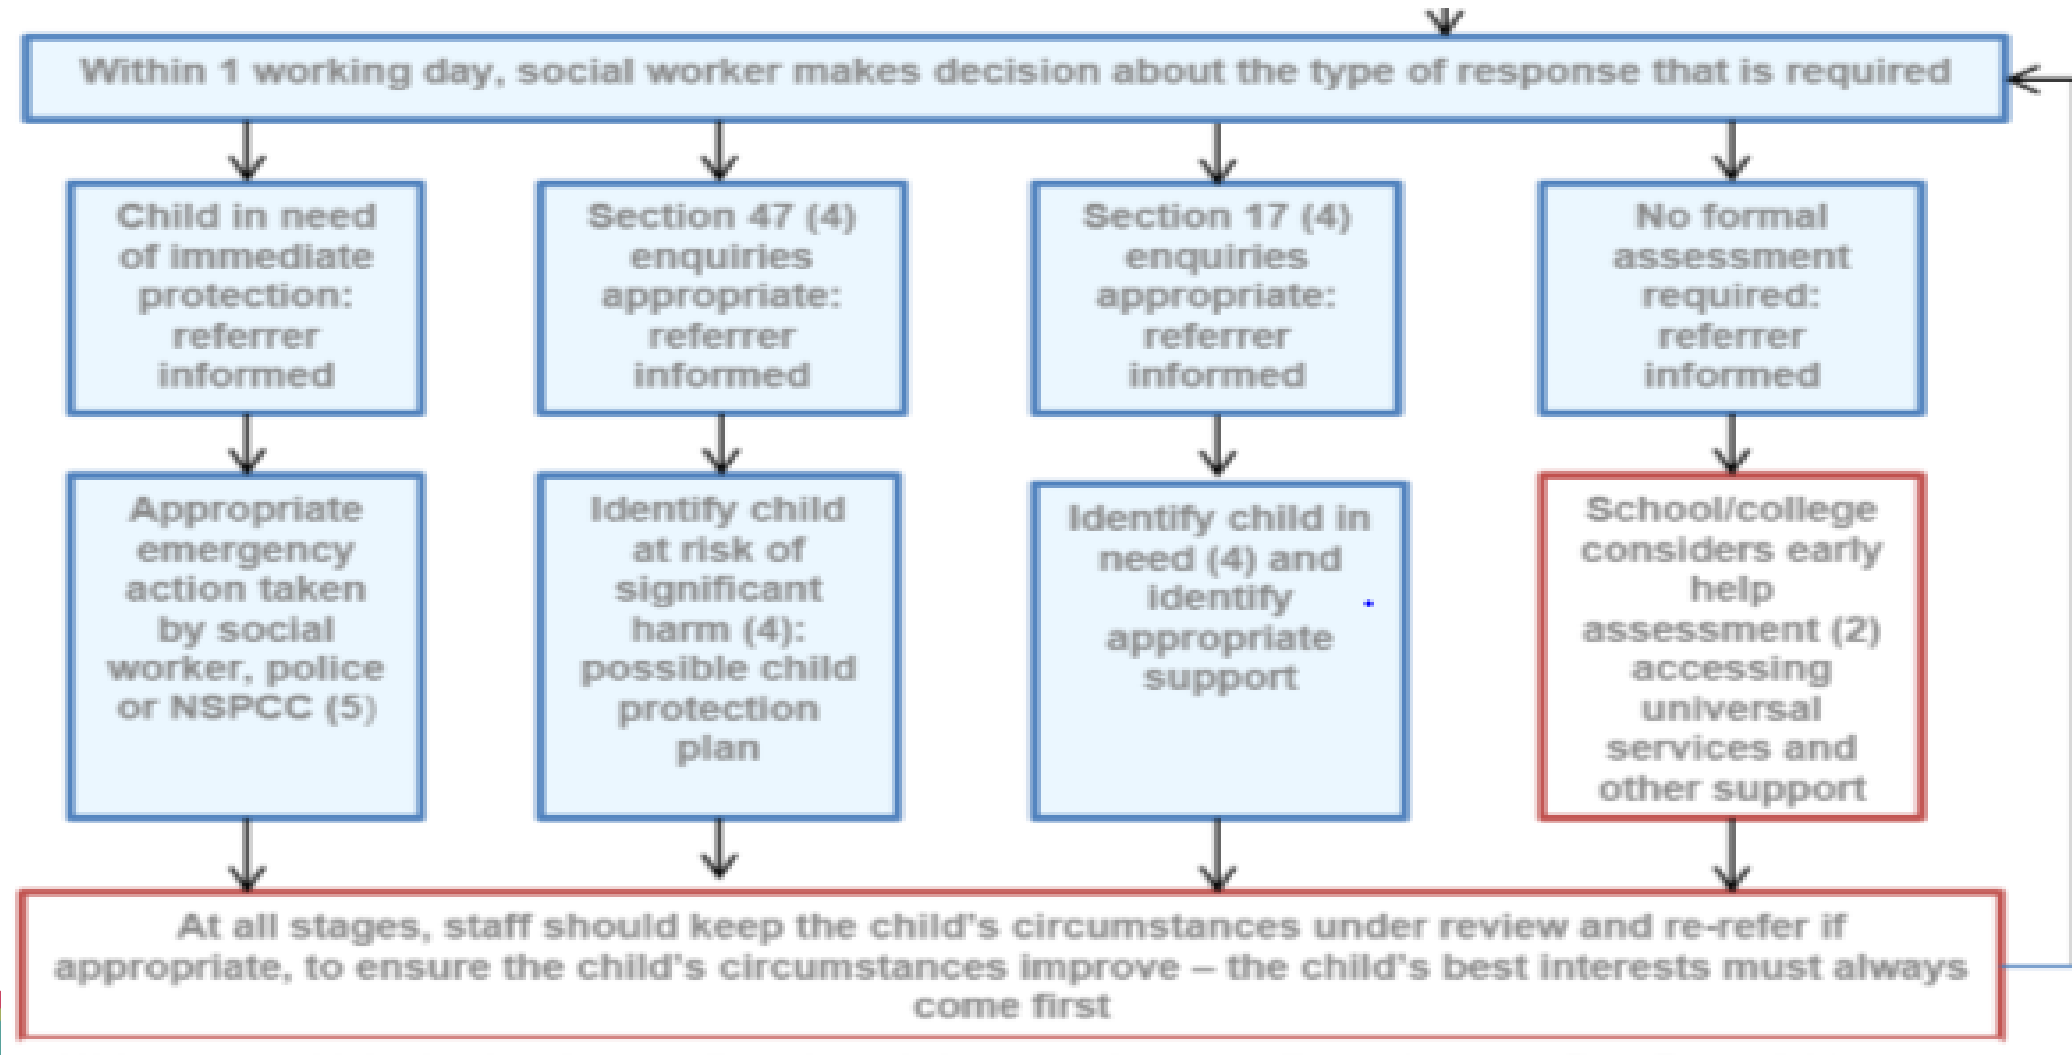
Within 1 working day, social worker makes decision about the type of response that is required

Child in need of immediate protection: referrer informed

Section 47 (4) enquiries appropriate: referrer informed

Section 17 (4) enquiries appropriate: referrer informed

No formal assessment required: referrer informed

Appropriate emergency action taken by social worker, police or NSPCC (5)

Identify child at risk of significant harm (4): possible child protection plan

Identify child in need (4) and identify appropriate support

School/college considers early help assessment (2) accessing universal services and other support

At all stages, staff should keep the child's circumstances under review and re-refer if appropriate, to ensure the child's circumstances improve – the child's best interests must always come first